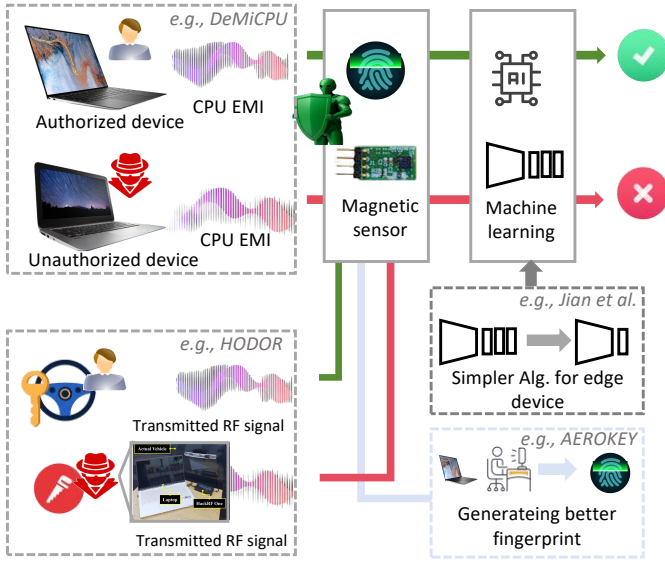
e.g., DeMiCPU

CPU EMI

Authorized device

CPU EMI

Unauthorized device

Magnetic sensor

AI

Machine learning

e.g., Jian et al.

Simpler Alg. for edge device

e.g., HODOR

Transmitted RF signal

Actual Vehicle

Laptop

HackRF One

Transmitted RF signal

e.g., AEROKEY

Generateing better fingerprint